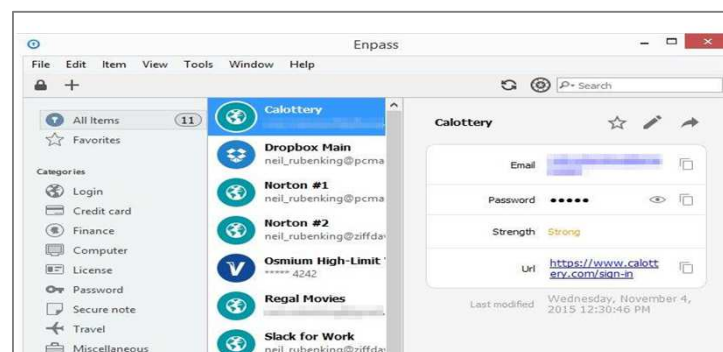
Enpass

File Edit Item View Tools Window Help

Search

All Items 11
Favorites

Categories
Login
Credit card
Finance
Computer
License
Password
Secure note
Travel
Miscellaneous

Calottery
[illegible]

Dropbox Main
neil_rubenking@pcma

Norton #1
neil_rubenking@pcma

Norton #2
neil_rubenking@ziffdav

Osmium High-Limit
***** 4242

Regal Movies
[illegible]

Slack for Work
neil_rubenking@ziffdav

Calottery

Email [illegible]

Password •••••

Strength Strong

Url https://www.calottery.com/sign-in

Last modified Wednesday, November 4, 2015 12:30:46 PM